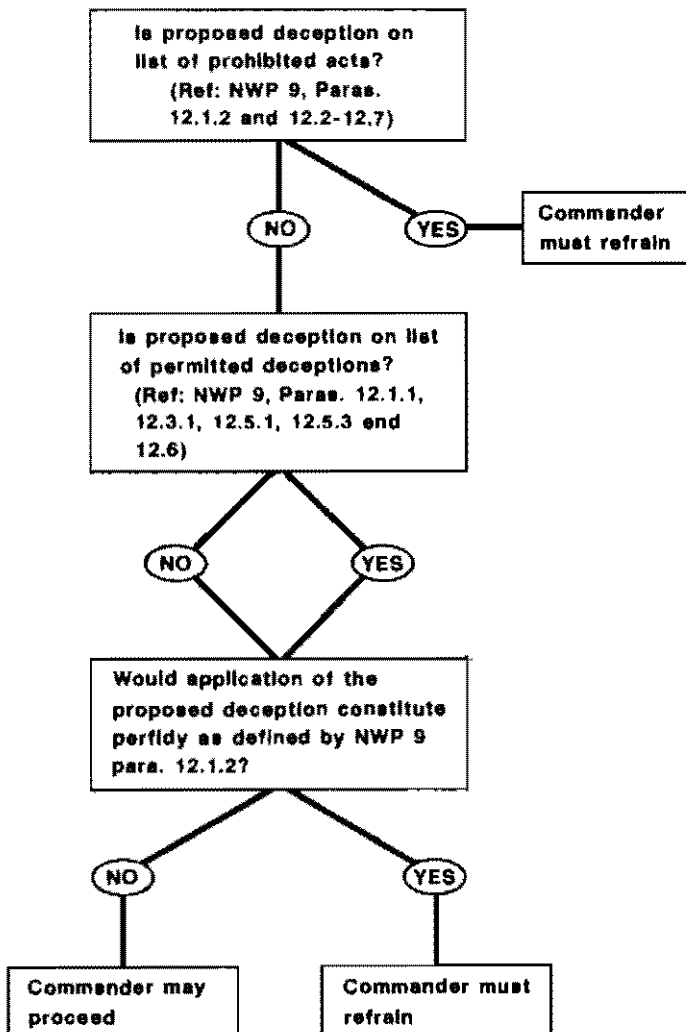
Is proposed deception on list of prohibited acts? (Ref: NWP 9, Paras. 12.1.2 and 12.2-12.7)

NO

YES

Commander must refrain

Is proposed deception on list of permitted deceptions? (Ref: NWP 9, Paras. 12.1.1, 12.3.1, 12.5.1, 12.5.3 and 12.6)

NO

YES

Would application of the proposed deception constitute perfidy as defined by NWP 9 para. 12.1.2?

NO

YES

Commander may proceed

Commander must refrain